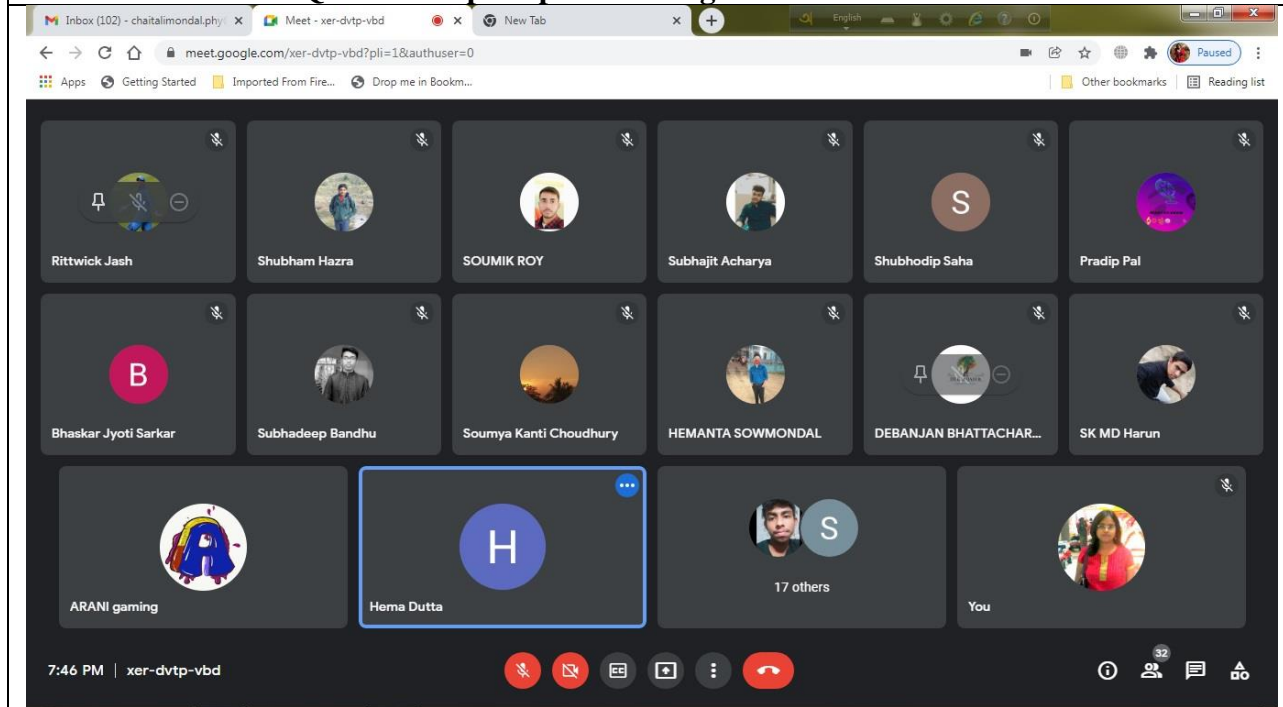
Inbox (102) - chaitalimondal.phy
Meet - xer-dvtp-vbd
New Tab
English
meet.google.com/xer-dvtp-vbd?pli=1&authuser=0
Paused
Apps
Getting Started
Imported From Fire...
Drop me in Bookm...
Other bookmarks
Reading list

Rittwick Jash
Shubham Hazra
SOUMIK ROY
Subhajit Acharya
S
Shubhodip Saha
Pradip Pal
B
Bhaskar Jyoti Sarkar
Subhadeep Bandhu
Soumya Kanti Choudhury
HEMANTA SOWMONDAL
DEBANJAN BHATTACHAR...
SK MD Harun
ARANI gaming
H
Hema Dutta
S
17 others
You

7:46 PM | xer-dvtp-vbd
32